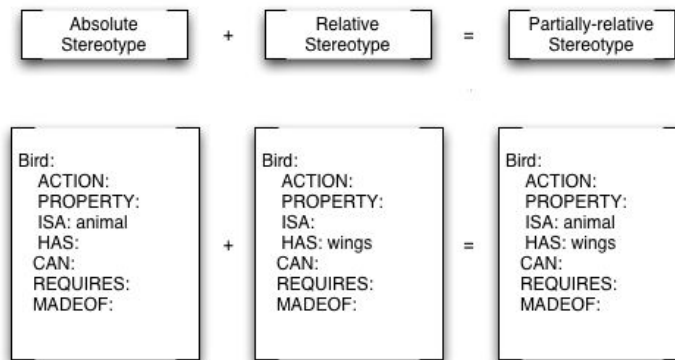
Absolute Stereotype + Relative Stereotype = Partially-relative Stereotype

Bird:
ACTION:
PROPERTY:
ISA: animal
HAS:
CAN:
REQUIRES:
MADEOF:

+

Bird:
ACTION:
PROPERTY:
ISA:
HAS: wings
CAN:
REQUIRES:
MADEOF:

=

Bird:
ACTION:
PROPERTY:
ISA: animal
HAS: wings
CAN:
REQUIRES:
MADEOF: